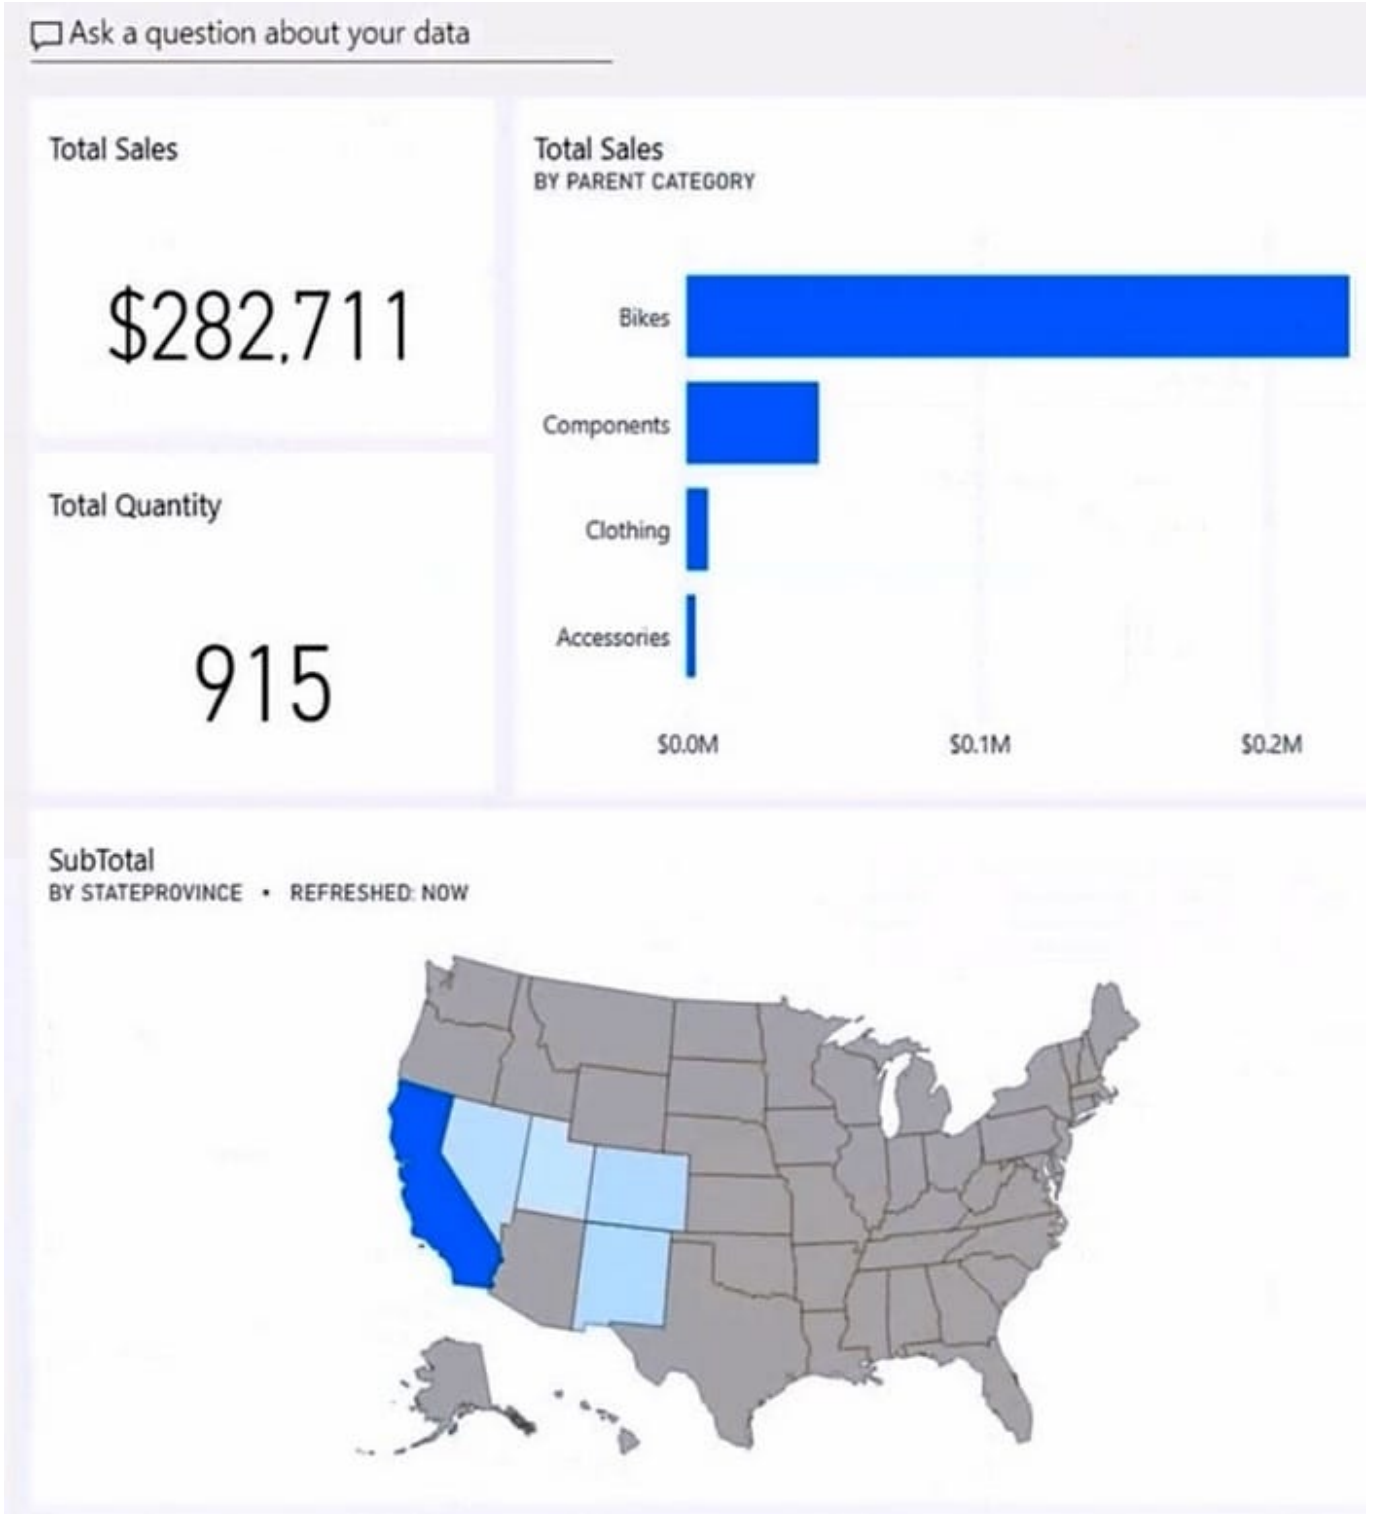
Ask a question about your data

Total Sales

$282,711

Total Quantity

915

Total Sales
BY PARENT CATEGORY

Bikes
Components
Clothing
Accessories

$0.0M
$0.1M
$0.2M

SubTotal
BY STATEPROVINCE • REFRESHED: NOW